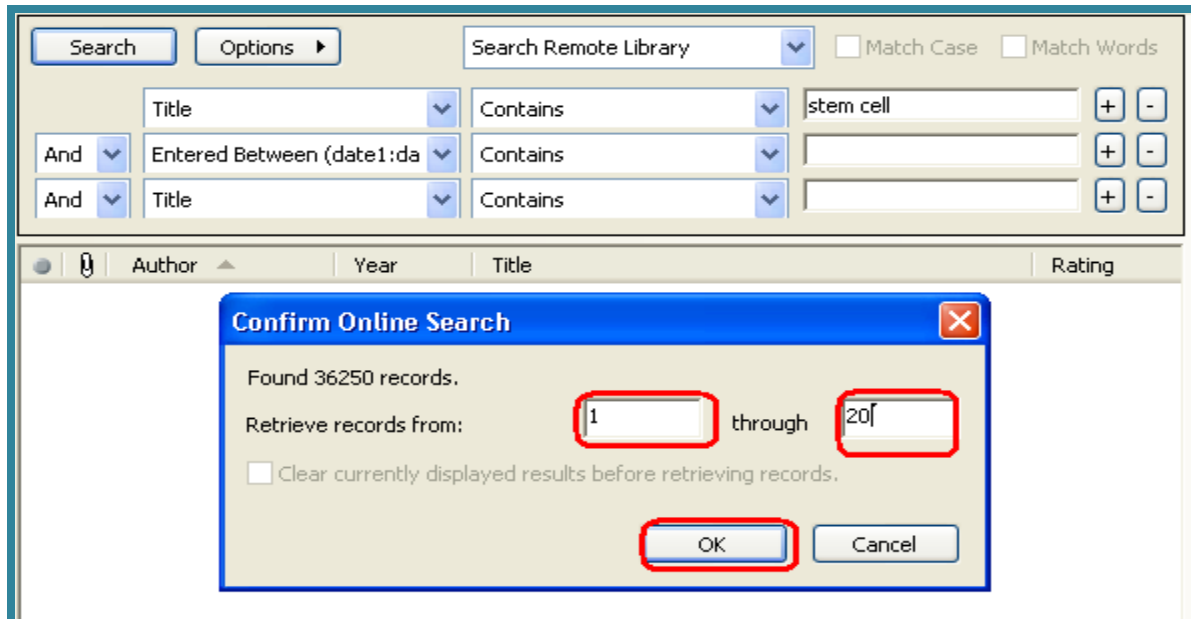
Search
Options
Search Remote Library
Match Case
Match Words

Title
Contains
stem cell
+ -

And
Entered Between (date1:da
Contains
+ -

And
Title
Contains
+ -

Author
Year
Title
Rating

Confirm Online Search

Found 36250 records.

Retrieve records from: 1 through 20

Clear currently displayed results before retrieving records.

OK
Cancel